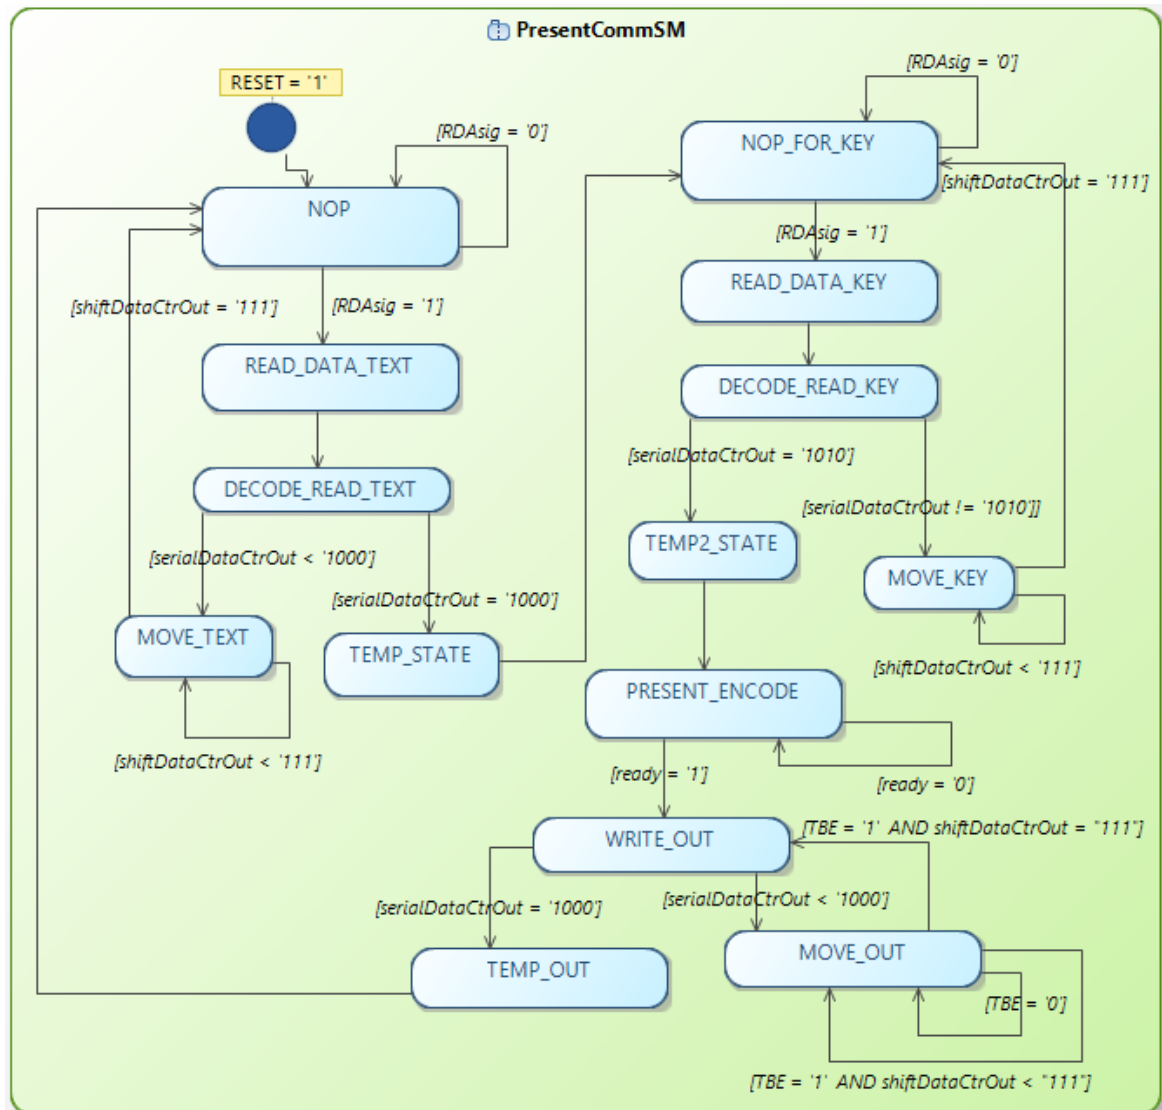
PresentCommSM

RESET = '1'

[RDAsig = '0']

NOP

[shiftDataCtrOut = '111']

[RDAsig = '1']

READ_DATA_TEXT

DECODE_READ_TEXT

[serialDataCtrOut < '1000']

[serialDataCtrOut = '1000']

MOVE_TEXT

TEMP_STATE

[shiftDataCtrOut < '111']

[RDAsig = '0']

NOP_FOR_KEY

[shiftDataCtrOut = '111']

[RDAsig = '1']

READ_DATA_KEY

DECODE_READ_KEY

[serialDataCtrOut = '1010']

[serialDataCtrOut != '1010']]

TEMP2_STATE

MOVE_KEY

[shiftDataCtrOut < '111']

PRESENT_ENCODE

[ready = '1']

[ready = '0']

WRITE_OUT

[TBE = '1' AND shiftDataCtrOut = "111"]

[serialDataCtrOut = '1000']

[serialDataCtrOut < '1000']

TEMP_OUT

MOVE_OUT

[TBE = '0']

[TBE = '1' AND shiftDataCtrOut < "111"]